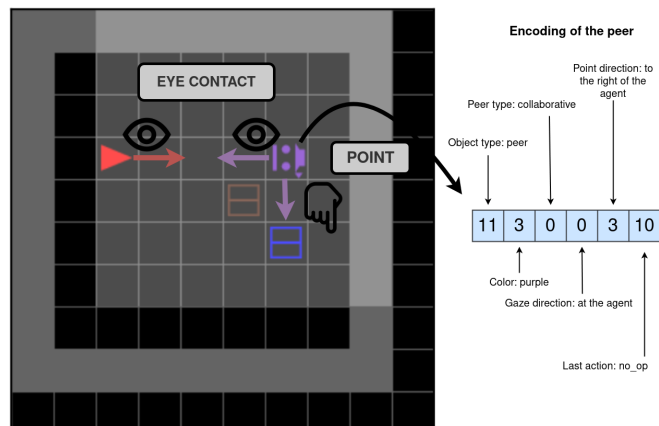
EYE CONTACT

POINT

Encoding of the peer

Point direction: to the right of the agent

Peer type: collaborative

Object type: peer

| 11 | 3 | 0 | 0 | 3 | 10 |
|---|---|---|---|---|---|

Color: purple

Gaze direction: at the agent

Last action: no_op